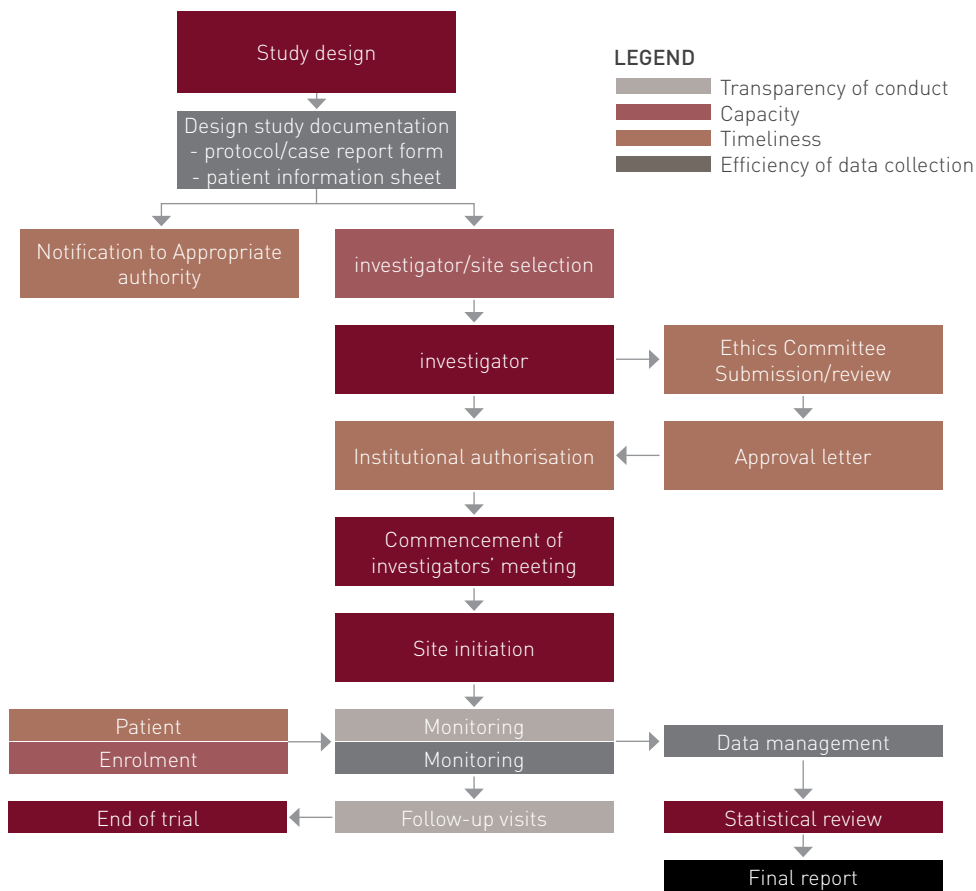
Study design

LEGEND
Transparency of conduct
Capacity
Timeliness
Efficiency of data collection

Design study documentation
- protocol/case report form
- patient information sheet

Notification to Appropriate authority

investigator/site selection

investigator

Ethics Committee Submission/review

Institutional authorisation

Approval letter

Commencement of investigators' meeting

Site initiation

Patient

Enrolment

Monitoring

Monitoring

Data management

End of trial

Follow-up visits

Statistical review

Final report